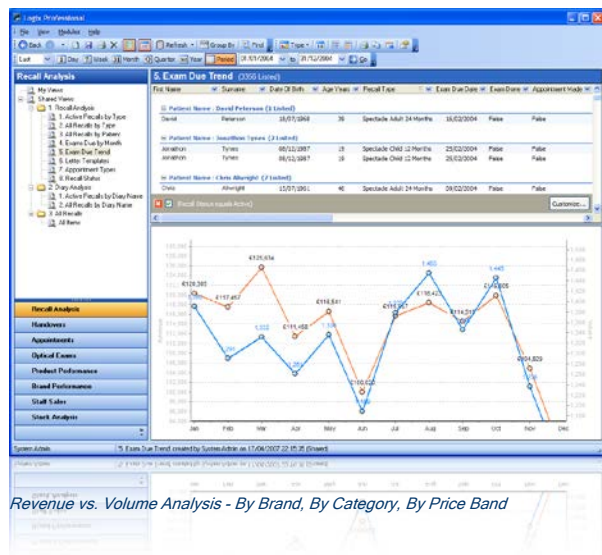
Logix Professional

File View Modules Help

Back Refresh Group By Find Type

Last Day Week Month Quarter Year Period 01/01/2004 to 31/12/2004 Go

Recall Analysis

My Views
Shared Views
1. Recall Analysis
1. Active Recalls by Type
2. All Recalls by Type
3. All Recalls by Patient
4. Exams Due by Month
5. Exam Due Trend
6. Letter Templates
7. Appointment Types
8. Recall Status
2. Diary Analysis
1. Active Recalls by Diary Name
2. All Recalls by Diary Name
3. All Recalls
All Items

Recall Analysis
Handovers
Appointments
Optical Exams
Product Performance
Brand Performance
Staff Sales
Stock Analysis

5. Exam Due Trend (3356 Listed)

| First Name | Surname | Date Of Birth | Age Years | Recall Type | Exam Due Date | Exam Done | Appointment Made |
|---|---|---|---|---|---|---|---|
| Patient Name : David Peterson (1 Listed) | | | | | | | |
| David | Peterson | 18/07/1968 | 36 | Spectacle Adult 24 Months | 16/02/2004 | False | False |
| Patient Name : Jonathon Tynes (2 Listed) | | | | | | | |
| Jonathon | Tynes | 08/12/1987 | 16 | Spectacle Child 12 Months | 25/02/2004 | False | False |
| Jonathon | Tynes | 08/12/1987 | 16 | Spectacle Child 12 Months | 25/02/2004 | False | False |
| Patient Name : Chris Albright (2 Listed) | | | | | | | |
| Chris | Albright | 15/07/1961 | 40 | Spectacle Adult 24 Months | 28/02/2004 | False | False |

Recall Status equals Active
Customize...

£128,365 £117,457 £125,616 £111,488 £118,541 £100,622 £118,421 £114,212 £119,626 £104,829

1,322 1,282 1,228 1,448 1,445

Jan Feb Mar Apr May Jun Jul Aug Sep Oct Nov Dec

System Admin 5. Exam Due Trend created by System Admin on 17/06/2007 22:18:35 (Shared)

Revenue vs. Volume Analysis - By Brand, By Category, By Price Band